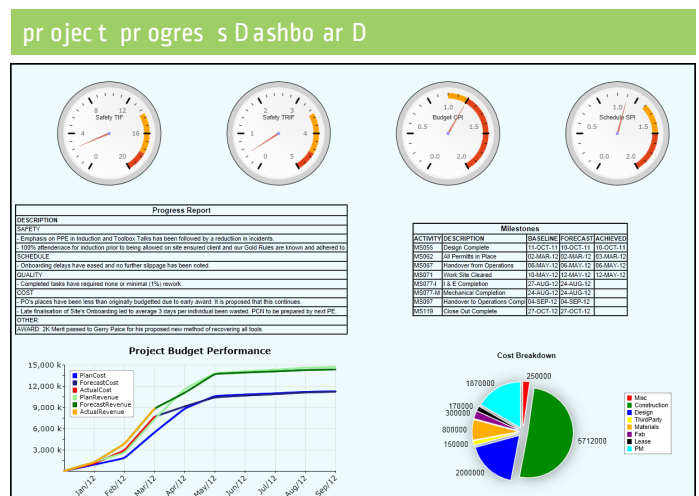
pr ojec t pr ogres s D ashbo ar D

Safety TIF
0 4 8 12 16 20

Safety TRIF
0 1 2 3 4 5

Budget CPI
0.0 0.5 1.0 1.5 2.0

Schedule SPI
0.0 0.5 1.0 1.5 2.0

| Progress Report |
|---|
| DESCRIPTION |
| SAFETY |
| - Emphasis on PPE in Induction and Toolbox Talks has been followed by a reduction in incidents. |
| - 100% attendenace for induction prior to being allowed on site ensured client and our Gold Rules are known and adhered to. |
| SCHEDULE |
| - Onboarding delays have eased and no further slippage has been noted. |
| QUALITY |
| - Completed tasks have required none or minimal (1%) rework. |
| COST |
| - PO's places have been less than originally budgetted due to early award. It is proposed that this continues. |
| - Late finalisation of Site's Onboarding led to average 3 days per individual been wasted. PCN to be prepared by next PE. |
| OTHER |
| AWARD: 2K Merit passed to Gerry Paice for his proposed new method of recovering all tools. |

Milestones

| ACTIVITY | DESCRIPTION | BASELINE | FORECAST | ACHIEVED |
|---|---|---|---|---|
| MS055 | Design Complete | 11-OCT-11 | 10-OCT-11 | 10-OCT-11 |
| MS062 | All Permits in Place | 02-MAR-12 | 02-MAR-12 | 03-MAR-12 |
| MS067 | Handover from Operations | 06-MAY-12 | 06-MAY-12 | 06-MAY-12 |
| MS071 | Work Site Cleared | 10-MAY-12 | 12-MAY-12 | 12-MAY-12 |
| MS077-I | I & E Completion | 27-AUG-12 | 24-AUG-12 | |
| MS077-M | Mechanical Completion | 24-AUG-12 | 24-AUG-12 | |
| MS097 | Handover to Operations Compl | 04-SEP-12 | 04-SEP-12 | |
| MS119 | Close Out Complete | 27-OCT-12 | 27-OCT-12 | |

Project Budget Performance

15,000 k
12,000 k
9,000 k
6,000 k
3,000 k

PlanCost
ForecastCost
ActualCost
PlanRevenue
ForecastRevenue
ActualRevenue

Jan/12 Feb/12 Mar/12 Apr/12 May/12 Jun/12 Jul/12 Aug/12 Sep/12

Cost Breakdown

250000
1870000
170000
300000
800000
150000
2000000
5712000

Misc
Construction
Design
ThirdParty
Materials
Fab
Lease
PM